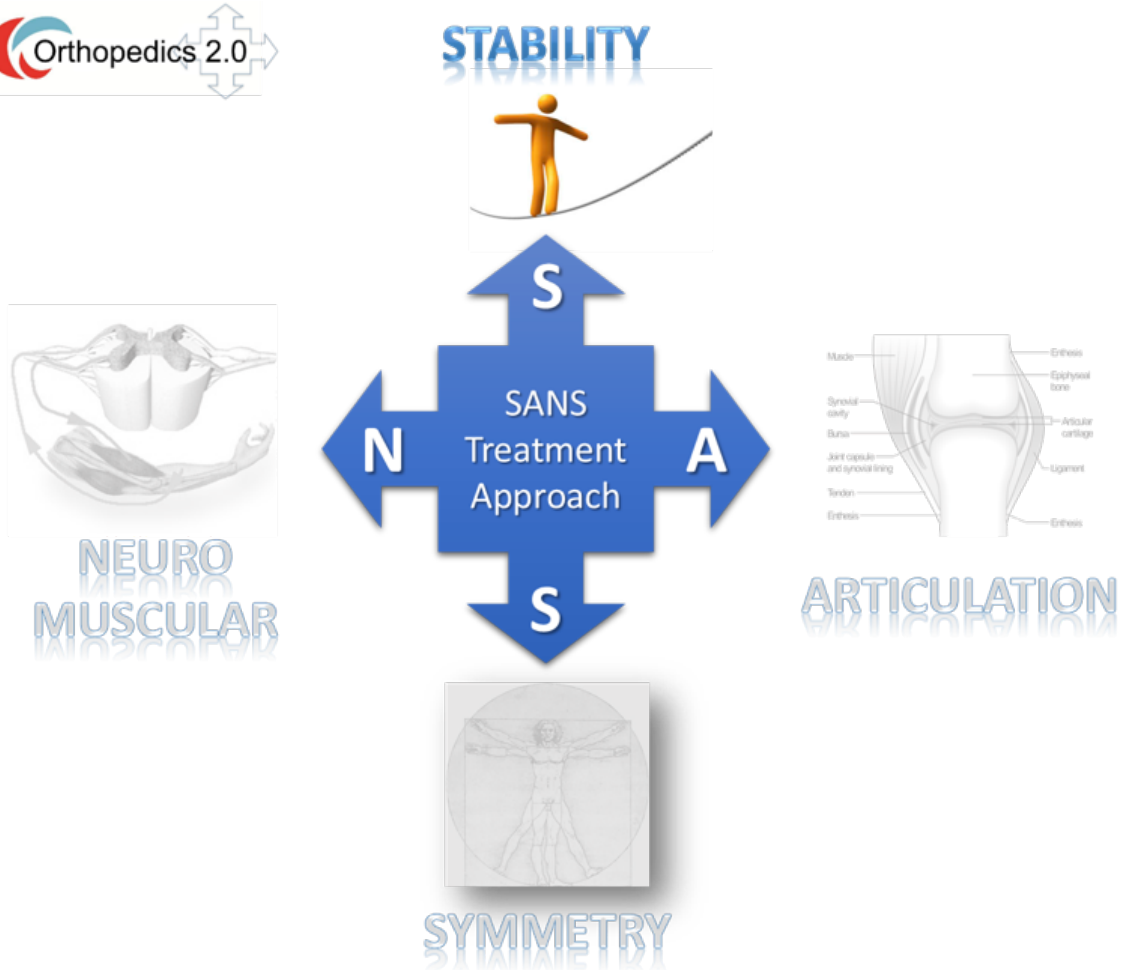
Orthopedics 2.0

STABILITY

S

N

SANS Treatment Approach

A

S

NEURO MUSCULAR

Muscle
Synovial cavity
Bursa
Joint capsule and synovial lining
Tendon
Enthesis
Enthesis
Epiphyseal bone
Articular cartilage
Ligament
Enthesis

ARTICULATION

SYMMETRY